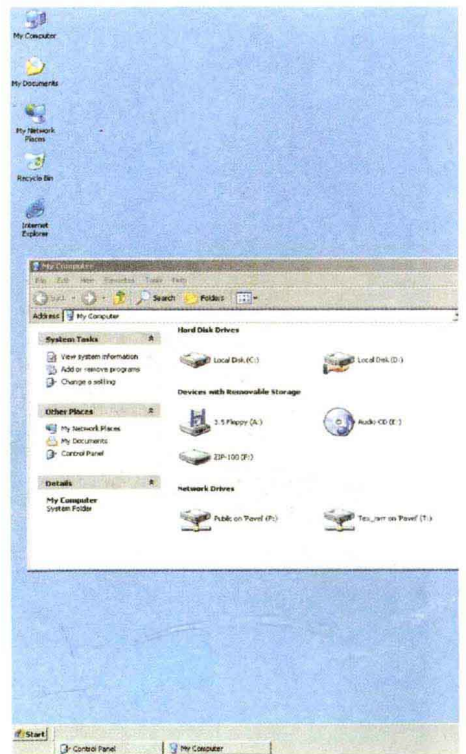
My Computer

My Documents

My Network Places

Recycle Bin

Internet Explorer

My Computer

File Edit View Favorites Tools Help

Back Search Folders

Address My Computer

System Tasks

View system information

Add or remove programs

Change a setting

Other Places

My Network Places

My Documents

Control Panel

Details

My Computer
System Folder

Hard Disk Drives

Local Disk (C:)

Local Disk (D:)

Devices with Removable Storage

3.5 Floppy (A:)

Audio CD (E:)

ZIP-100 (F:)

Network Drives

Public on 'Pavel' (P:)

Tex_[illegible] on 'Pavel' (T:)

Start

Control Panel

My Computer